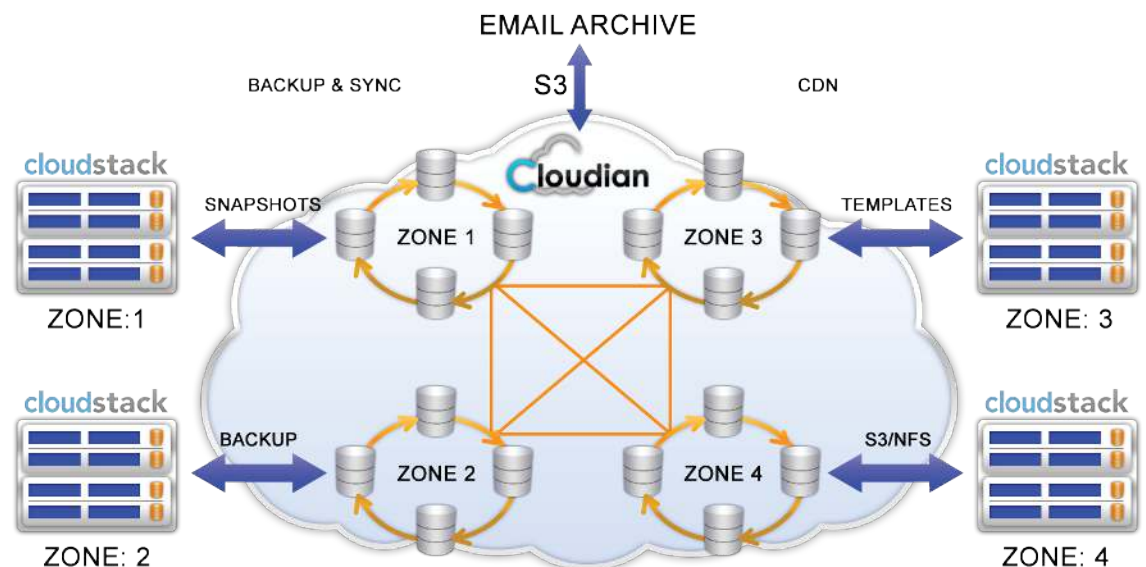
EMAIL ARCHIVE

BACKUP & SYNC

S3

CDN

cloudstack

Cloudian

cloudstack

SNAPSHOTS

ZONE 1

ZONE 3

TEMPLATES

ZONE:1

ZONE: 3

cloudstack

cloudstack

BACKUP

ZONE 2

ZONE 4

S3/NFS

ZONE: 2

ZONE: 4